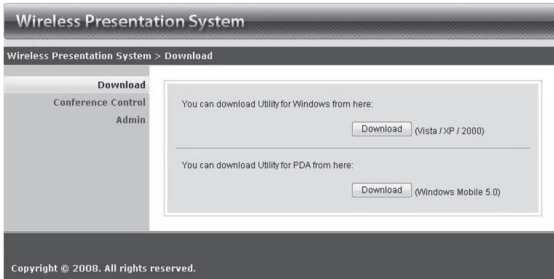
Wireless Presentation System

Wireless Presentation System > Download

Download
Conference Control
Admin

You can download Utility for Windows from here:

Download (Vista / XP / 2000)

You can download Utility for PDA from here:

Download (Windows Mobile 5.0)

Copyright © 2008. All rights reserved.